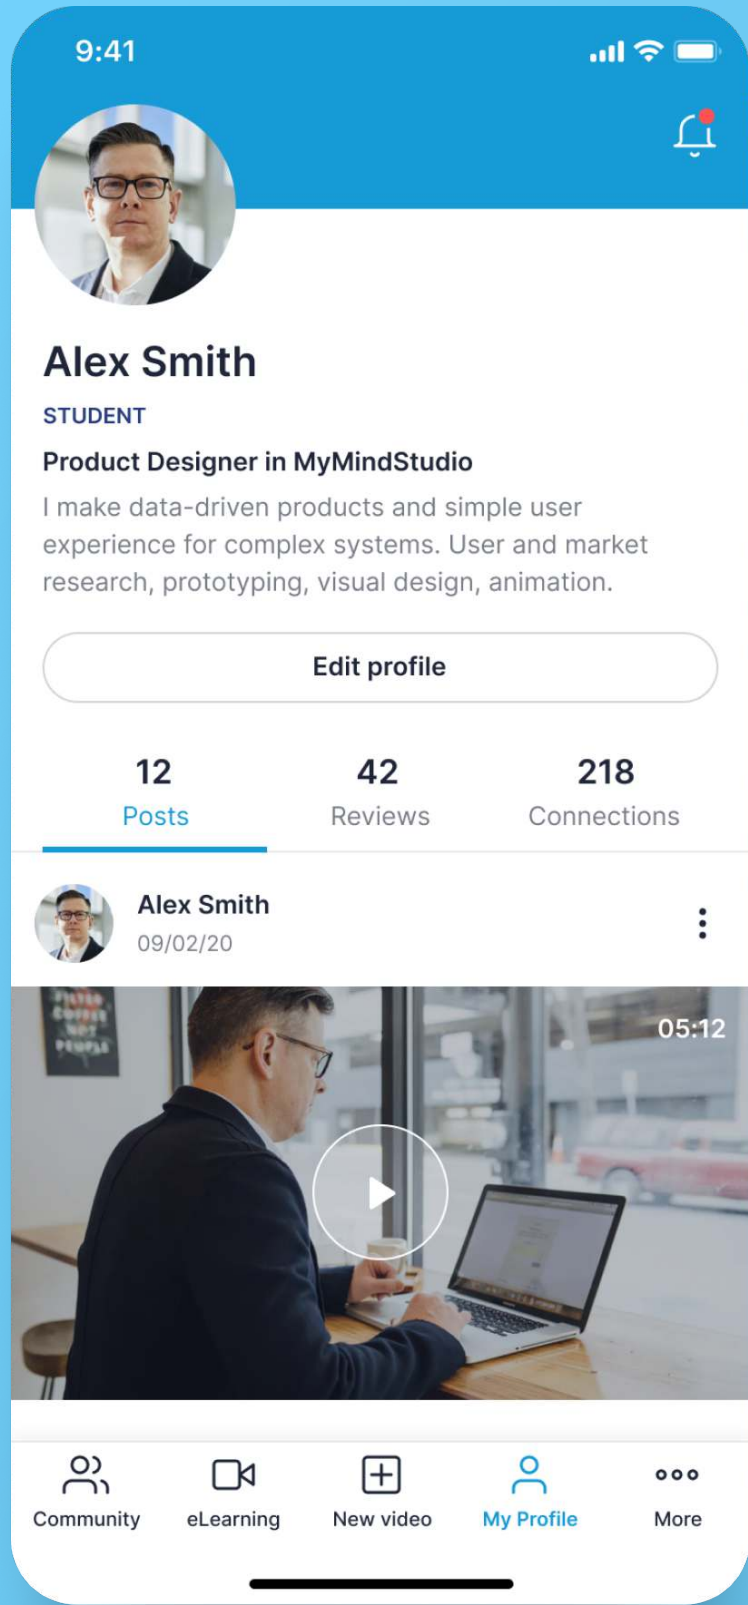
9:41

Alex Smith

STUDENT

Product Designer in MyMindStudio

I make data-driven products and simple user experience for complex systems. User and market research, prototyping, visual design, animation.

Edit profile

12
Posts

42
Reviews

218
Connections

Alex Smith
09/02/20

05:12

Community
eLearning
New video
My Profile
More